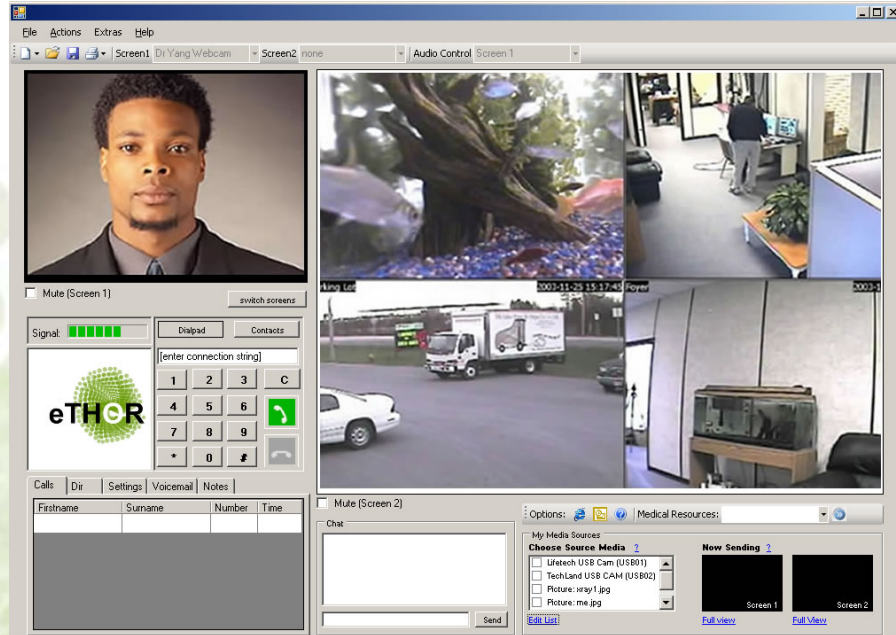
File Actions Extras Help

Screen1 Dr Yang Webcam Screen2 none Audio Control Screen 1

Mute (Screen 1)

switch screens

Signal:

Dialpad Contacts

[enter connection string]

1 2 3 C
4 5 6
7 8 9
* 0 #

eTHOR

Calls Dir Settings Voicemail Notes

| Firstname | Surname | Number | Time |
|---|---|---|---|
| | | | |

rking Lot 2003-11-25 15:17:45 Foyer 2003-1

Mute (Screen 2)

Chat

Send

Options: Medical Resources:

My Media Sources

Choose Source Media ?

Lifetech USB Cam (USB01)
TechLand USB CAM (USB02)
Picture: xray1.jpg
Picture: me.jpg

Edit List

Now Sending ?

Screen 1

Screen 2

Full view

Full View